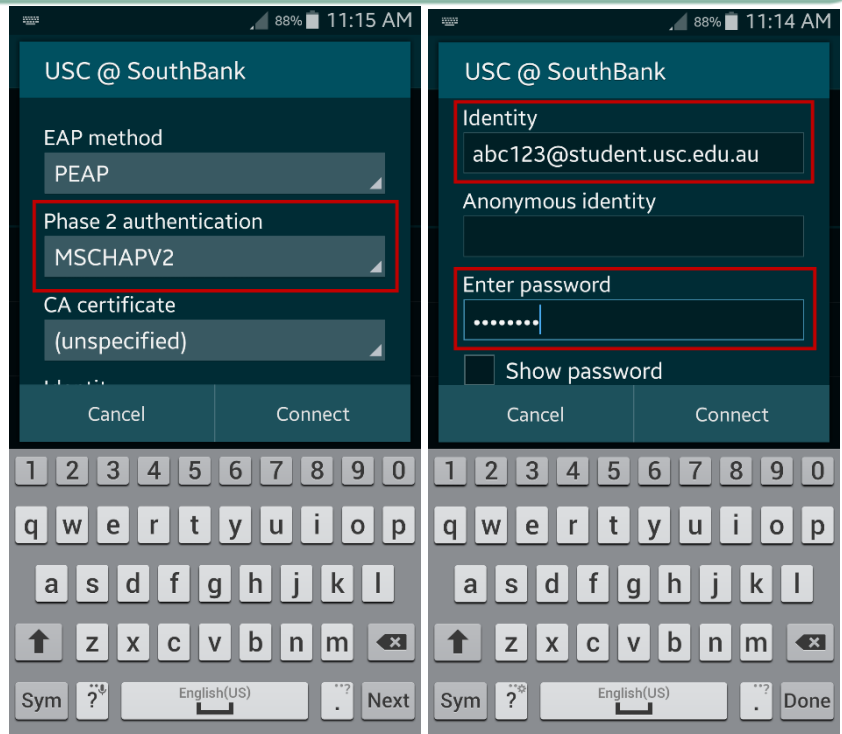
88% 11:15 AM

USC @ SouthBank

EAP method

PEAP

Phase 2 authentication

MSCHAPV2

CA certificate

(unspecified)

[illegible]

Cancel

Connect

1 2 3 4 5 6 7 8 9 0

q w e r t y u i o p

a s d f g h j k l

z x c v b n m

Sym ?

English(US)

.

Next

88% 11:14 AM

USC @ SouthBank

Identity

abc123@student.usc.edu.au

Anonymous identity

Enter password

••••••••

Show password

Cancel

Connect

1 2 3 4 5 6 7 8 9 0

q w e r t y u i o p

a s d f g h j k l

z x c v b n m

Sym ?

English(US)

.

Done